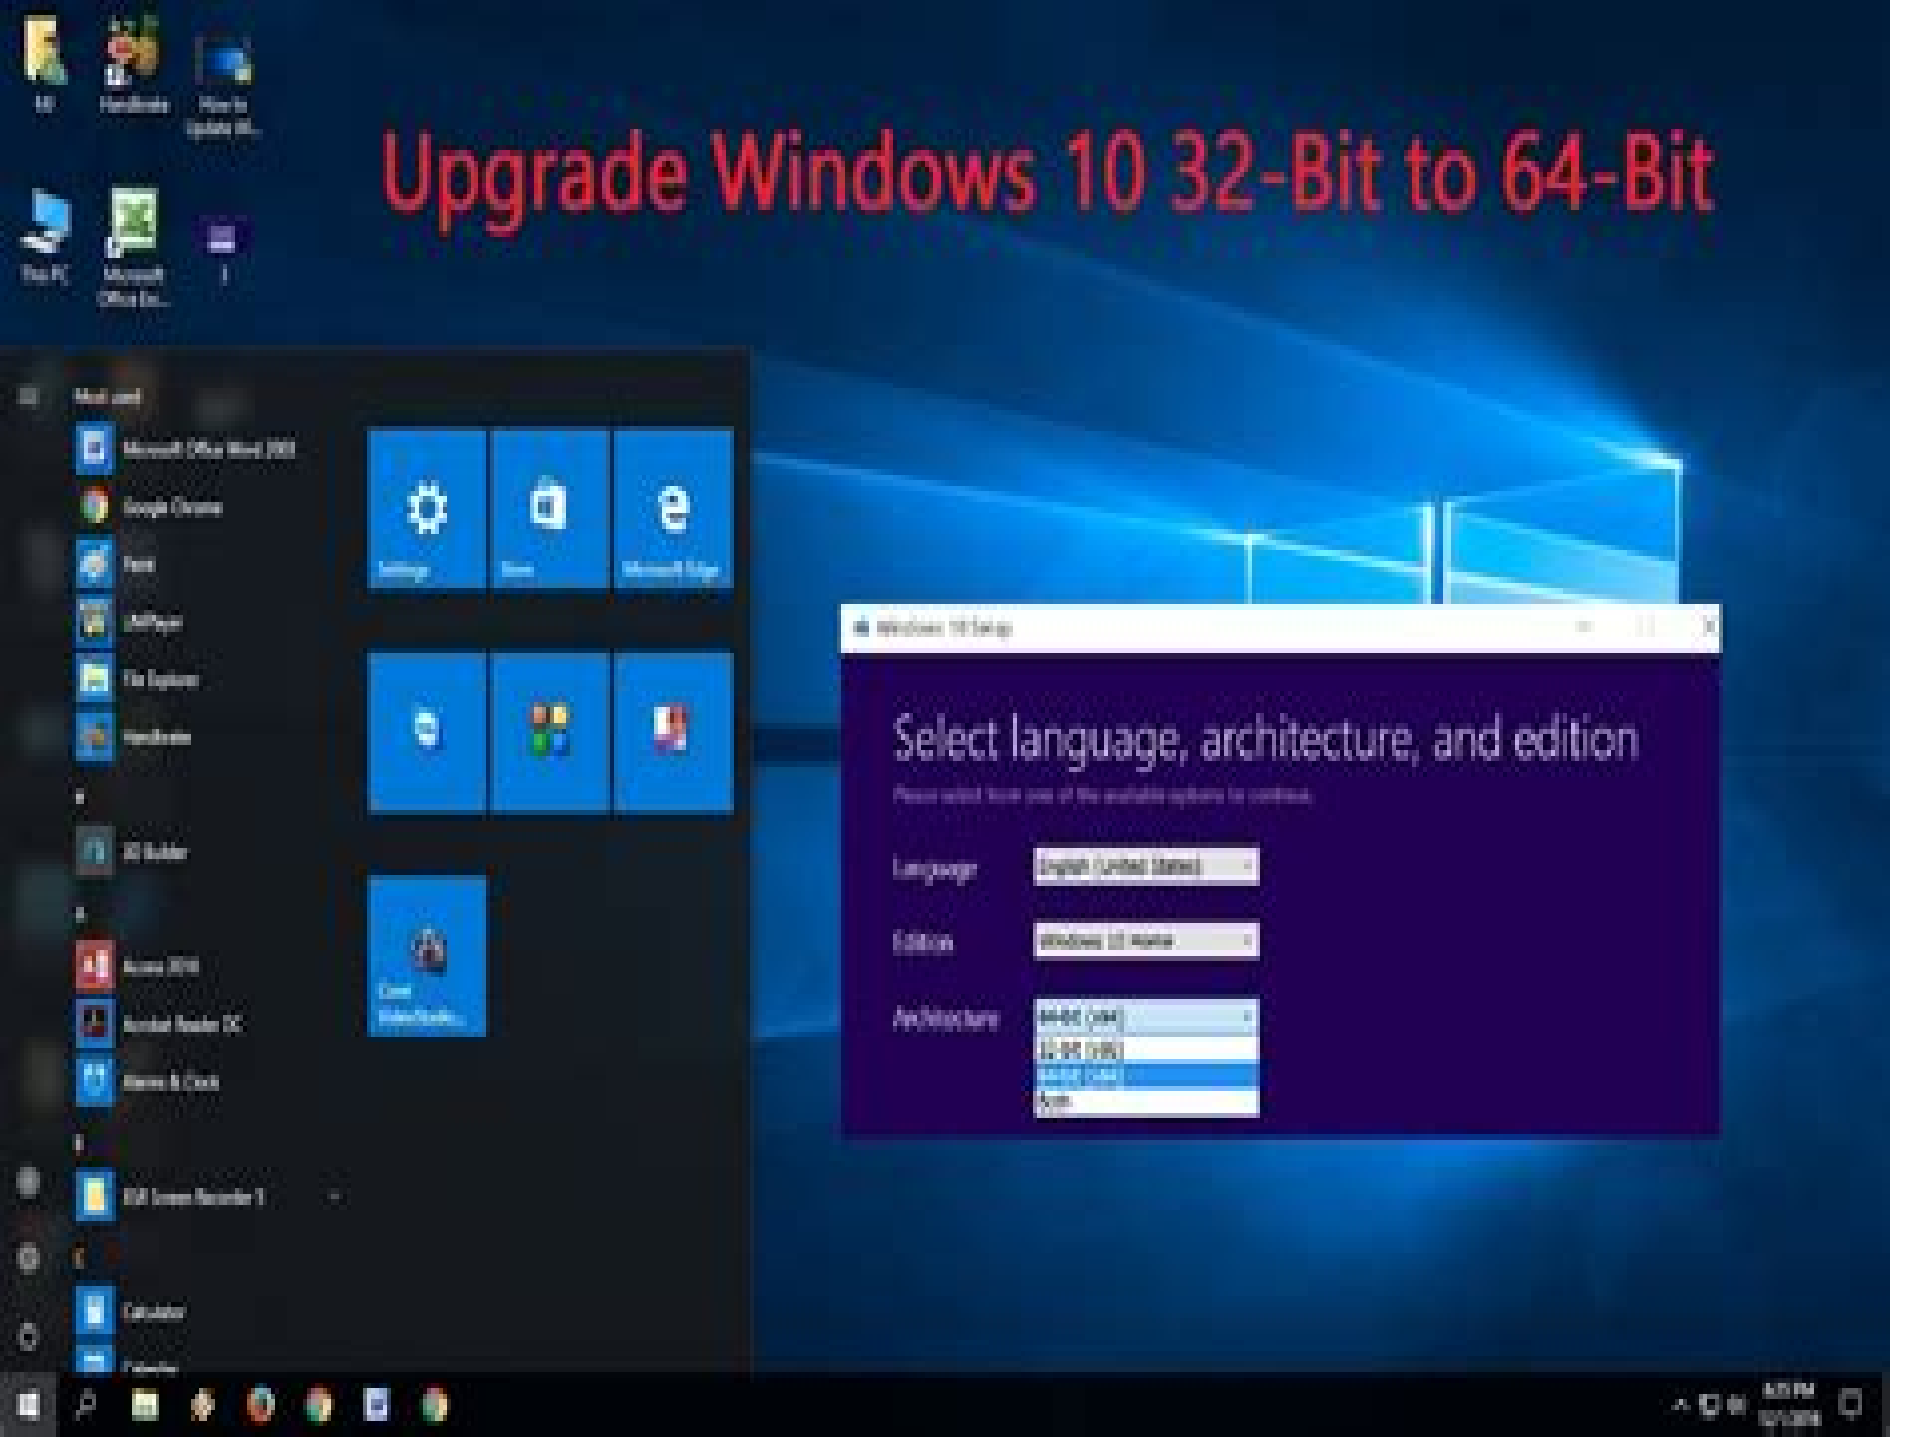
MI Handbrake How to Update W...

Upgrade Windows 10 32-Bit to 64-Bit

This PC Microsoft Office Ex... 1

Most used

Microsoft Office Word 2003

Google Chrome

Paint

UMPlayer

File Explorer

Handbrake

#

3D Builder

A

Access 2016

Acrobat Reader DC

Alarms & Clock

B

BSR Screen Recorder 5

C

Calculator

Calendar

Settings

Store

Microsoft Edge

Corel VideoStudio...

Windows 10 Setup

Select language, architecture, and edition

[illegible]

Language English (United States)

Edition Windows 10 Home

Architecture 64-bit (x64)

32-bit (x86)

64-bit (x64)

Both

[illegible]